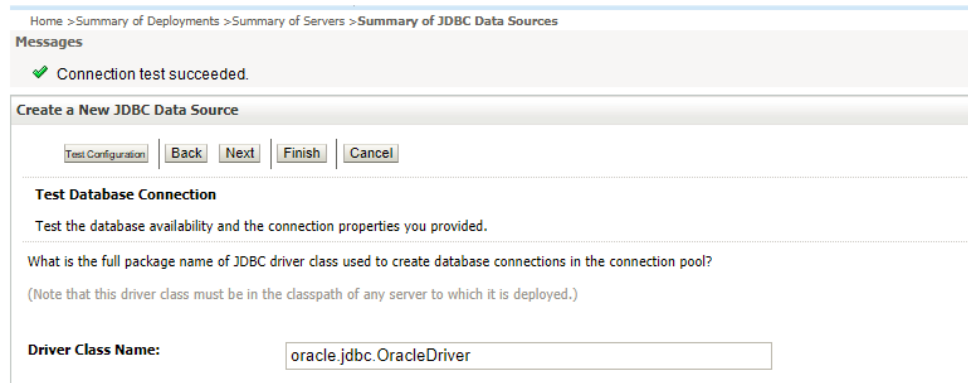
Home >Summary of Deployments >Summary of Servers >**Summary of JDBC Data Sources**

Messages

✔ Connection test succeeded.

Create a New JDBC Data Source

Test Configuration | Back | Next | Finish | Cancel

Test Database Connection

Test the database availability and the connection properties you provided.

What is the full package name of JDBC driver class used to create database connections in the connection pool?

(Note that this driver class must be in the classpath of any server to which it is deployed.)

Driver Class Name: oracle.jdbc.OracleDriver